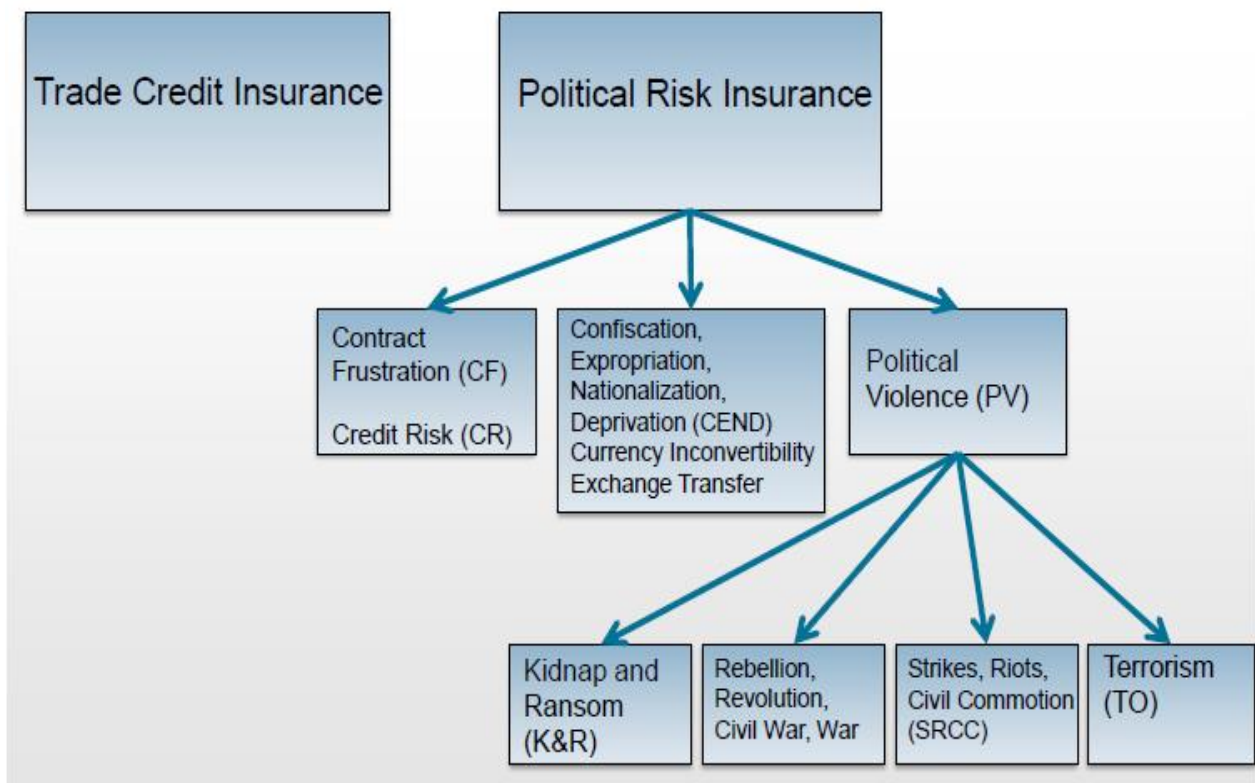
Trade Credit Insurance

Political Risk Insurance

Contract Frustration (CF)

Credit Risk (CR)

Confiscation, Expropriation, Nationalization, Deprivation (CEND)
Currency Inconvertibility
Exchange Transfer

Political Violence (PV)

Kidnap and Ransom (K&R)

Rebellion, Revolution, Civil War, War

Strikes, Riots, Civil Commotion (SRCC)

Terrorism (TO)